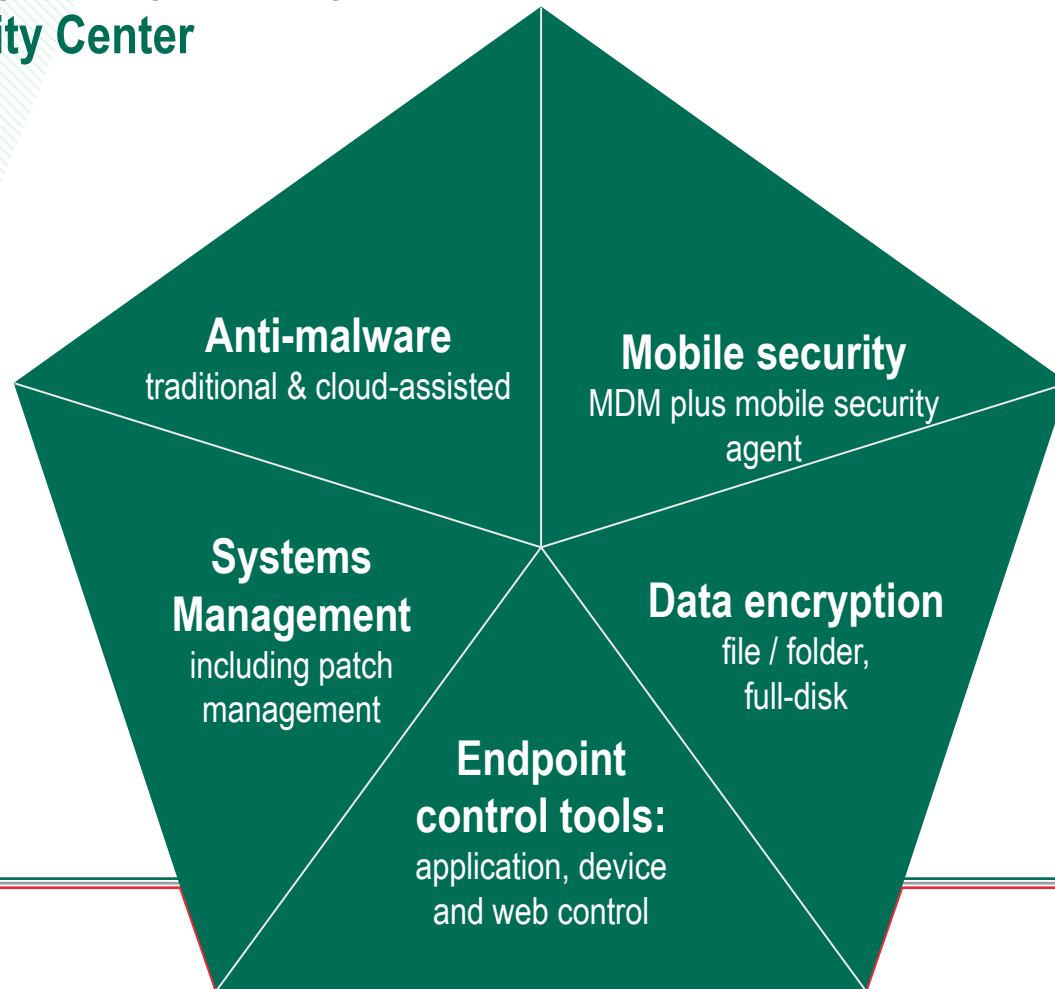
ity Center

Anti-malware
traditional & cloud-assisted

Mobile security
MDM plus mobile security agent

Systems Management
including patch management

Data encryption
file / folder, full-disk

Endpoint control tools:
application, device and web control